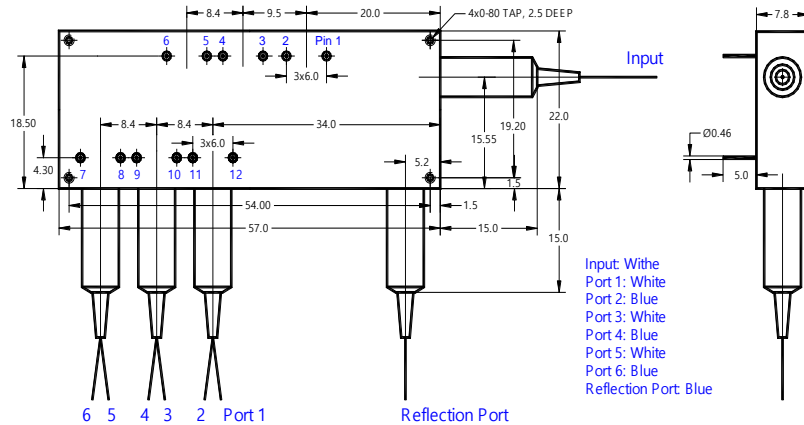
8.4
9.5
20.0
4x0-80 TAP, 2.5 DEEP
7.8
6 5 4 3 2 Pin 1
3x6.0
Input
18.50
8.4
8.4
34.0
19.20
22.0
15.55
Ø0.46
3x6.0
4.30
7 8 9 10 11 12
5.2
1.5
5.0
54.00
1.5
57.0
15.0
15.0
Input: Withe
Port 1: White
Port 2: Blue
Port 3: White
Port 4: Blue
Port 5: White
Port 6: Blue
Reflection Port: Blue
6 5 4 3 2 Port 1
Reflection Port